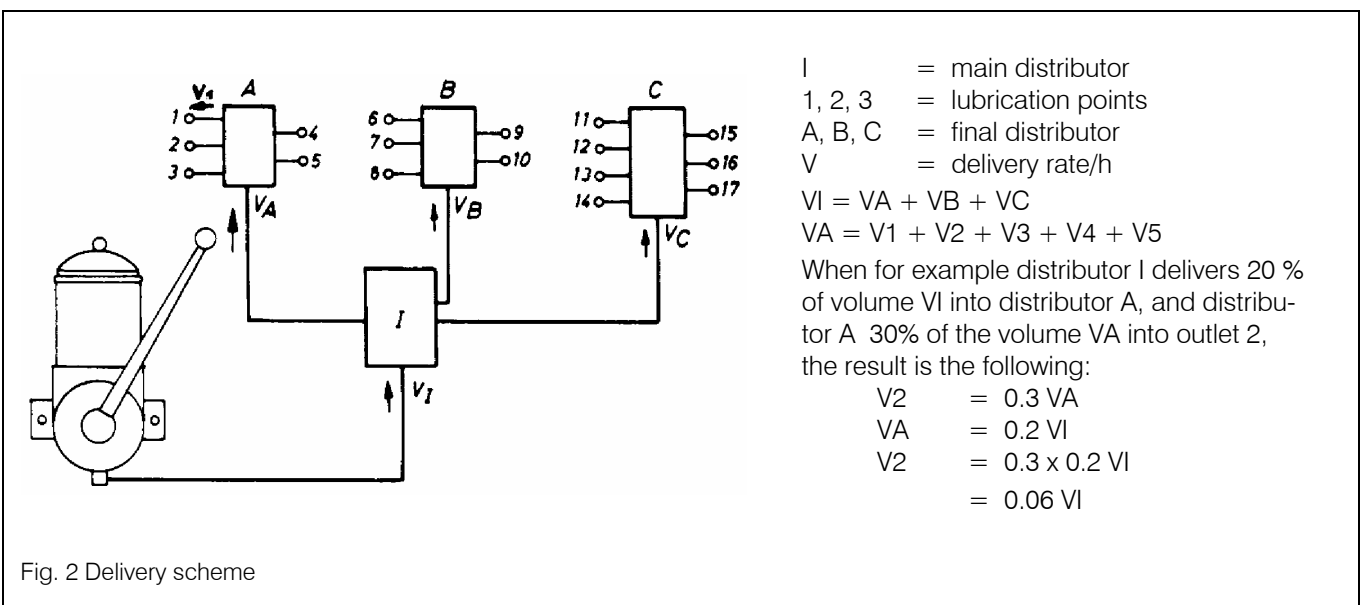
$V_1$ A
1
2
3
4
5
$V_A$
B
6
7
8
9
10
$V_B$
C
11
12
13
14
15
16
17
$V_C$
I
$V_I$

I = main distributor
1, 2, 3 = lubrication points
A, B, C = final distributor
V = delivery rate/h
VI = VA + VB + VC
VA = V1 + V2 + V3 + V4 + V5
When for example distributor I delivers 20 % of volume VI into distributor A, and distributor A 30% of the volume VA into outlet 2, the result is the following:
V2 = 0.3 VA
VA = 0.2 VI
V2 = 0.3 x 0.2 VI
= 0.06 VI

Fig. 2 Delivery scheme